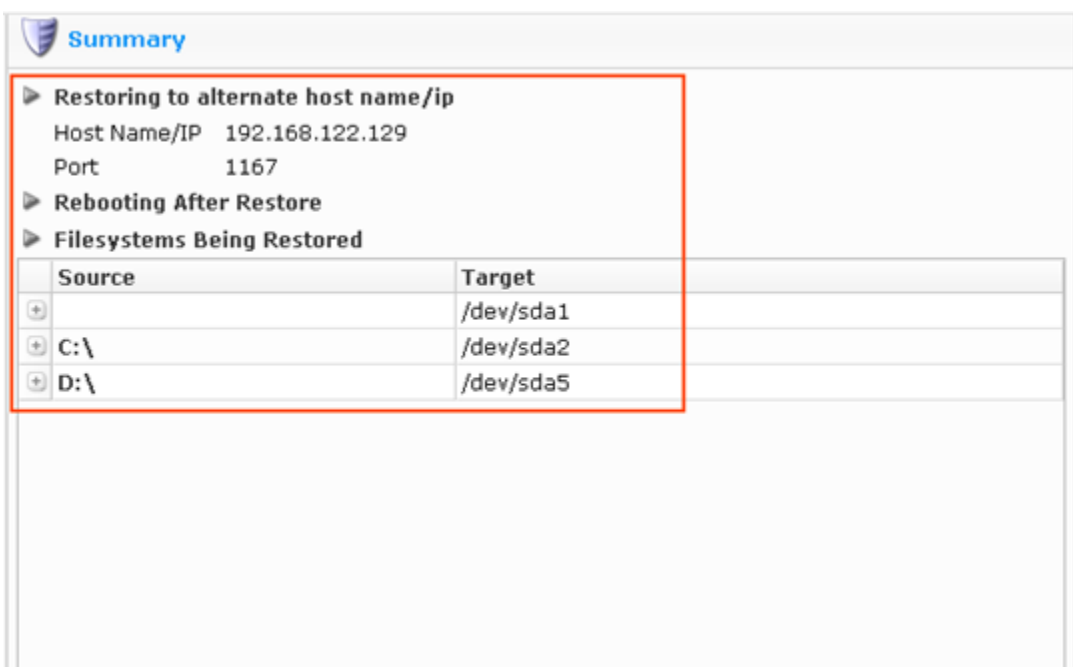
Summary

Restoring to alternate host name/ip

Host Name/IP 192.168.122.129

Port 1167

Rebooting After Restore

Filesystems Being Restored

| Source | Target |
|---|---|
| | /dev/sda1 |
| C:\ | /dev/sda2 |
| D:\ | /dev/sda5 |